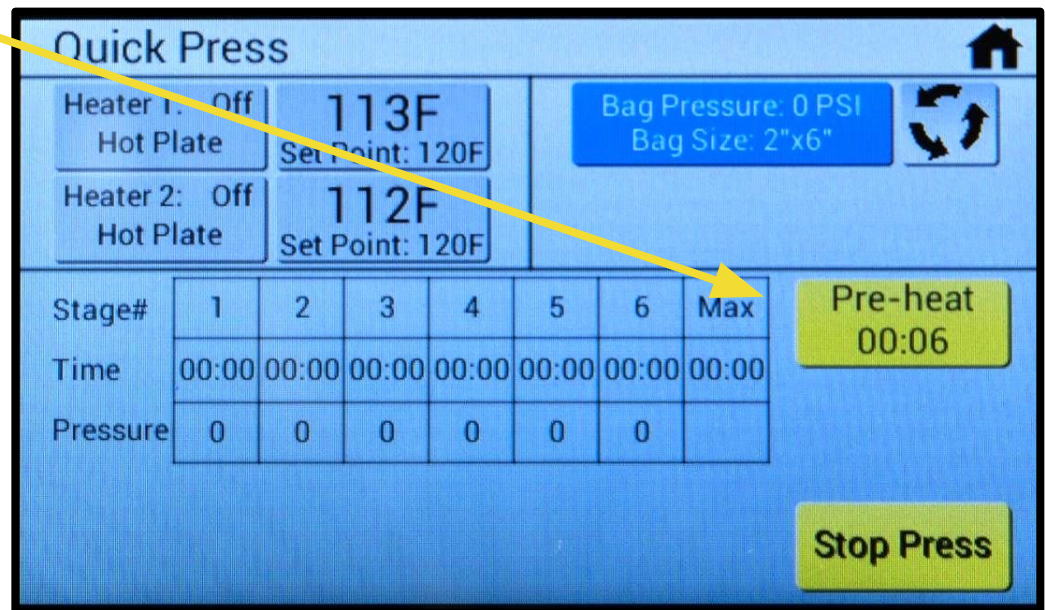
Quick Press

Heater 1: Off
Hot Plate

113F
Set Point: 120F

Heater 2: Off
Hot Plate

112F
Set Point: 120F

Bag Pressure: 0 PSI
Bag Size: 2"x6"

| Stage# | 1 | 2 | 3 | 4 | 5 | 6 | Max |
|---|---|---|---|---|---|---|---|
| Time | 00:00 | 00:00 | 00:00 | 00:00 | 00:00 | 00:00 | 00:00 |
| Pressure | 0 | 0 | 0 | 0 | 0 | 0 | |

Pre-heat
00:06

Stop Press